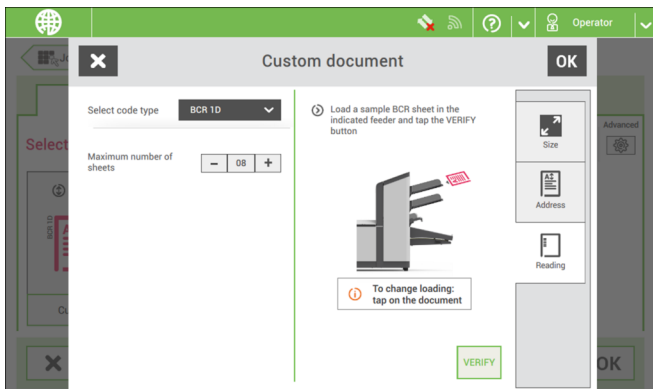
Operator

Jo

Select

Advanced

BCR 1D

Cu

Custom document

OK

Select code type
BCR 1D

Maximum number of sheets
– 08 +

Load a sample BCR sheet in the indicated feeder and tap the VERIFY button

To change loading: tap on the document

VERIFY

Size

Address

Reading

OK